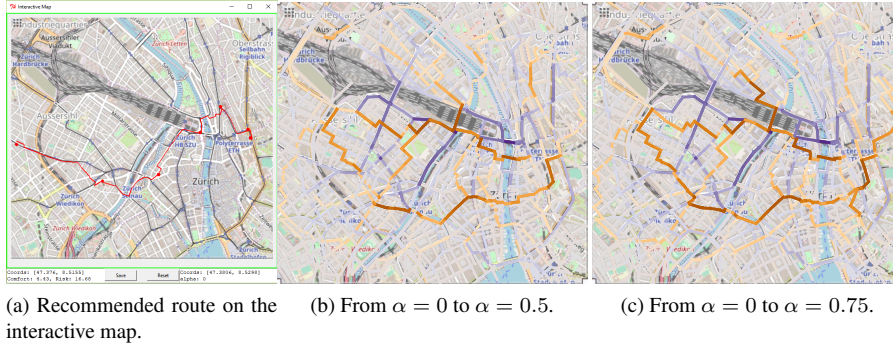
Interactive Map

Industriequartier

Aussersihler Viadukt

Zürich Letten

Oberstrass

Seilbahn Rigiblick

Zürich Hardbrücke

Aussersihl

Zürich HB/SZU

Polyterrasse ETH

Zürich Selnau

Zürich

Zürich Wiedikon

Zürich Stadelhofen

Coords: [47.376, 8.5255] Comfort: 4.63, Risk: 16.60

Save

Reset

Coords: [47.3806, 8.5298] alpha: 0

(a) Recommended route on the interactive map.

(b) From $\alpha = 0$ to $\alpha = 0.5$.

(c) From $\alpha = 0$ to $\alpha = 0.75$.